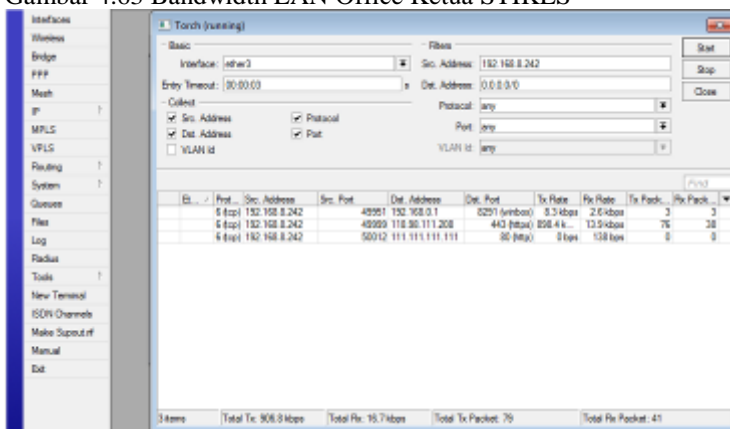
Gambar 4.63 Bandwidth LAN Office Ketua STIKES

Interfaces
Wireless
Bridge
PPP
Mesh
IP
MPLS
VPLS
Routing
System
Queues
Files
Log
Radius
Tools
New Terminal
ISDN Channels
Make Supout.rif
Manual
Exit

Torch (running)

Basic
Interface: ether3
Entry Timeout: 00:00:03 s
Collect
☑ Src. Address ☑ Protocol
☑ Dst. Address ☑ Port
☐ VLAN Id

Filters
Src. Address: 192.168.8.242
Dst. Address: 0.0.0.0/0
Protocol: any
Port: any
VLAN Id: any

Start
Stop
Close

Find

| Et... | Prot... | Src. Address | Src. Port | Dst. Address | Dst. Port | Tx Rate | Rx Rate | Tx Pack... | Rx Pack... |
|---|---|---|---|---|---|---|---|---|---|
| | 6 (tcp) | 192.168.8.242 | 49951 | 192.168.0.1 | 8291 (winbox) | 8.3 kbps | 2.6 kbps | 3 | 3 |
| | 6 (tcp) | 192.168.8.242 | 49959 | 118.98.111.208 | 443 (https) | 898.4 k... | 13.9 kbps | 76 | 38 |
| | 6 (tcp) | 192.168.8.242 | 50012 | 111.111.111.111 | 80 (http) | 0 bps | 128 bps | 0 | 0 |

3 items | Total Tx: 906.8 kbps | Total Rx: 16.7 kbps | Total Tx Packet: 79 | Total Rx Packet: 41